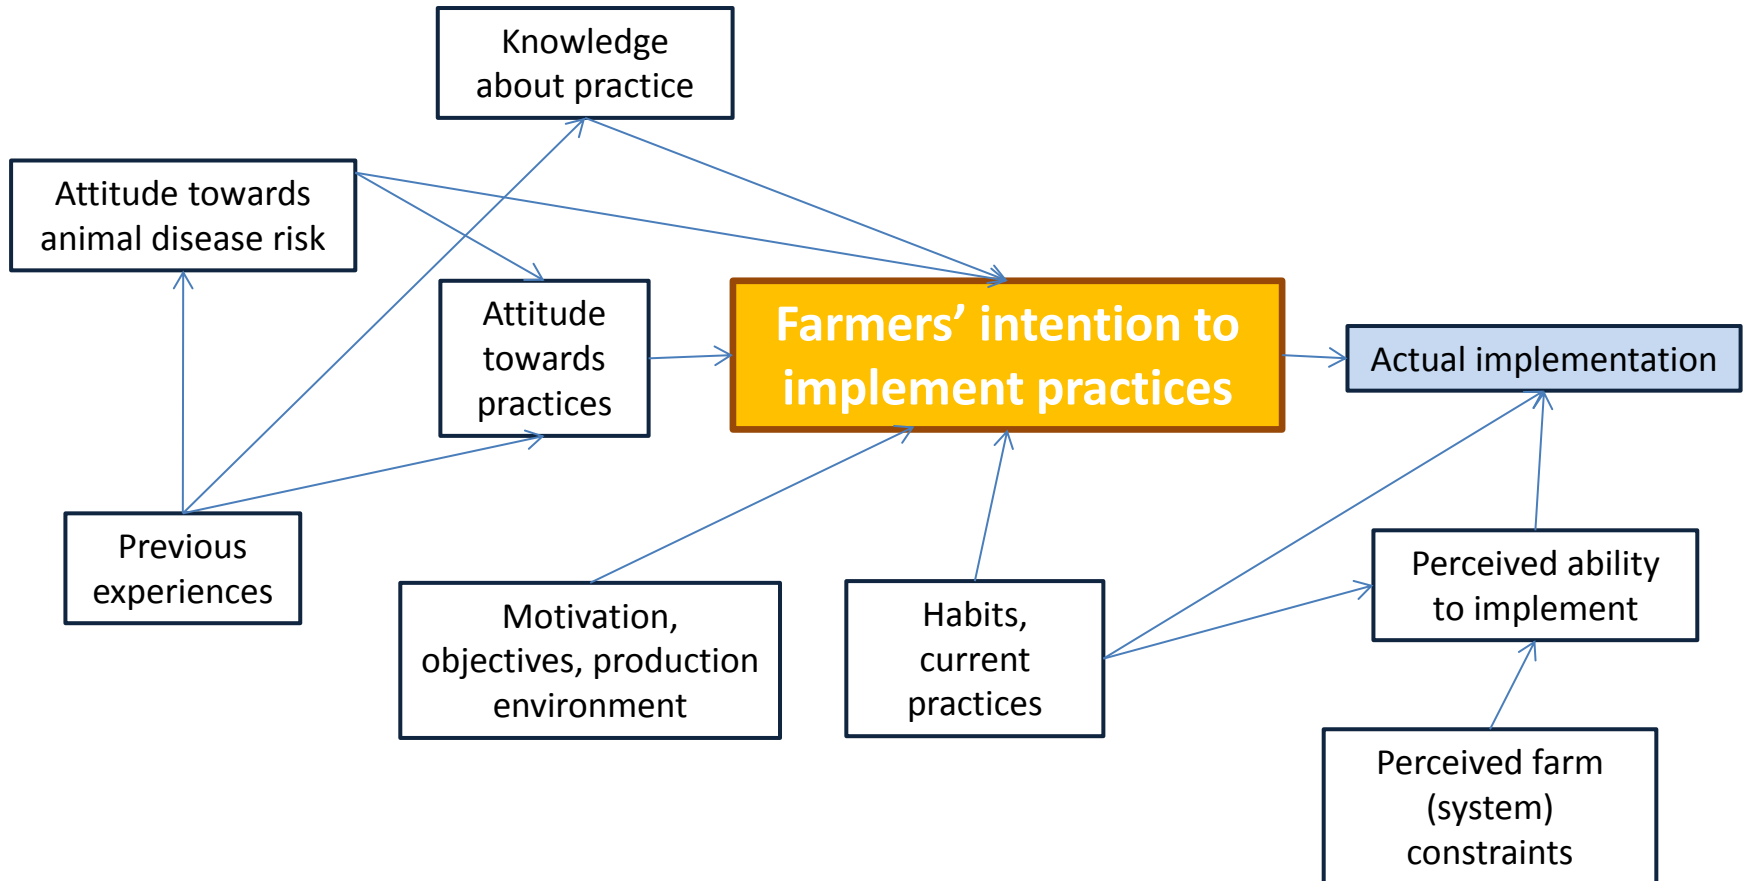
Knowledge about practice

Attitude towards animal disease risk

Attitude towards practices

Farmers’ intention to implement practices

Actual implementation

Previous experiences

Motivation, objectives, production environment

Habits, current practices

Perceived ability to implement

Perceived farm (system) constraints